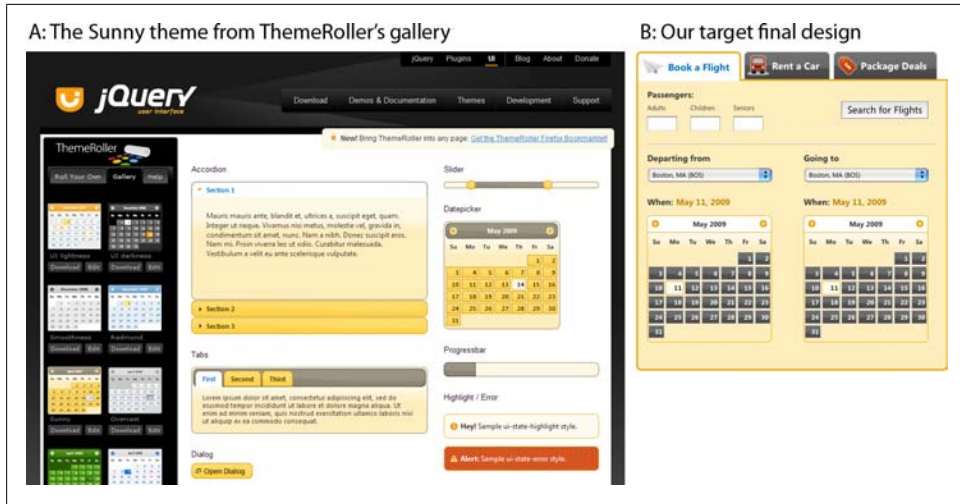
A: The Sunny theme from ThemeRoller's gallery

jQuery Plugins UI Blog About Donate

jQuery user interface

Download Demos & Documentation Themes Development Support

ThemeRoller

Roll Your Own Gallery Help

UI lightness Download Edit

UI darkness Download Edit

Smoothness Download Edit

Redmond Download Edit

Sunny Download Edit

Overcast Download Edit

New! Bring ThemeRoller into any page: Get the ThemeRoller Firefox Bookmarklet

Accordion

Section 1

Mauris mauris ante, blandit et, ultrices a, suscipit eget, quam. Integer ut neque. Vivamus nisi metus, molestie vel, gravida in, condimentum sit amet, nunc. Nam a nibh. Donec suscipit eros. Nam mi. Proin viverra leo ut odio. Curabitur malesuada. Vestibulum a velit eu ante scelerisque vulputate.

Section 2

Section 3

Tabs

First Second Third

Lorem ipsum dolor sit amet, consectetur adipisicing elit, sed do eiusmod tempor incididunt ut labore et dolore magna aliqua. Ut enim ad minim veniam, quis nostrud exercitation ullamco laboris nisi ut aliquip ex ea commodo consequat.

Dialog

Open Dialog

Slider

Datepicker

May 2009

| Su | Mo | Tu | We | Th | Fr | Sa |
|---|---|---|---|---|---|---|
| | | | | | 1 | 2 |
| 3 | 4 | 5 | 6 | 7 | 8 | 9 |
| 10 | 11 | 12 | 13 | 14 | 15 | 16 |
| 17 | 18 | 19 | 20 | 21 | 22 | 23 |
| 24 | 25 | 26 | 27 | 28 | 29 | 30 |
| 31 | | | | | | |

Progressbar

Highlight / Error

Hey! Sample ui-state-highlight style.

Alert: Sample ui-state-error style.

B: Our target final design

Book a Flight Rent a Car Package Deals

Passengers:

Adults Children Seniors

Search for Flights

Departing from

Boston, MA (BOS)

Going to

Boston, MA (BOS)

When: May 11, 2009

May 2009

| Su | Mo | Tu | We | Th | Fr | Sa |
|---|---|---|---|---|---|---|
| | | | | | 1 | 2 |
| 3 | 4 | 5 | 6 | 7 | 8 | 9 |
| 10 | 11 | 12 | 13 | 14 | 15 | 16 |
| 17 | 18 | 19 | 20 | 21 | 22 | 23 |
| 24 | 25 | 26 | 27 | 28 | 29 | 30 |
| 31 | | | | | | |

When: May 11, 2009

May 2009

| Su | Mo | Tu | We | Th | Fr | Sa |
|---|---|---|---|---|---|---|
| | | | | | 1 | 2 |
| 3 | 4 | 5 | 6 | 7 | 8 | 9 |
| 10 | 11 | 12 | 13 | 14 | 15 | 16 |
| 17 | 18 | 19 | 20 | 21 | 22 | 23 |
| 24 | 25 | 26 | 27 | 28 | 29 | 30 |
| 31 | | | | | | |